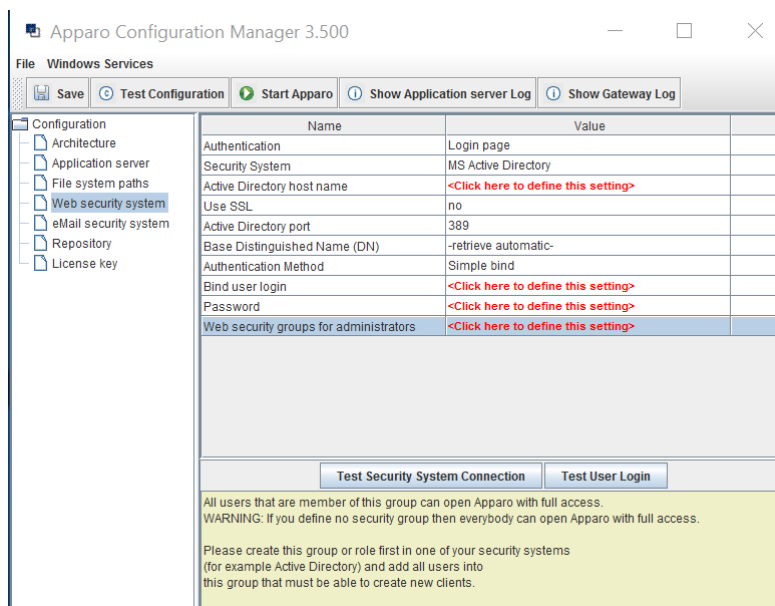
Apparo Configuration Manager 3.500

File Windows Services

Save Test Configuration Start Apparo Show Application server Log Show Gateway Log

Configuration
Architecture
Application server
File system paths
Web security system
eMail security system
Repository
License key

| Name | Value |
|---|---|
| Authentication | Login page |
| Security System | MS Active Directory |
| Active Directory host name | <Click here to define this setting> |
| Use SSL | no |
| Active Directory port | 389 |
| Base Distinguished Name (DN) | -retrieve automatic- |
| Authentication Method | Simple bind |
| Bind user login | <Click here to define this setting> |
| Password | <Click here to define this setting> |
| Web security groups for administrators | <Click here to define this setting> |

Test Security System Connection Test User Login

All users that are member of this group can open Apparo with full access.
WARNING: If you define no security group then everybody can open Apparo with full access.

Please create this group or role first in one of your security systems (for example Active Directory) and add all users into this group that must be able to create new clients.